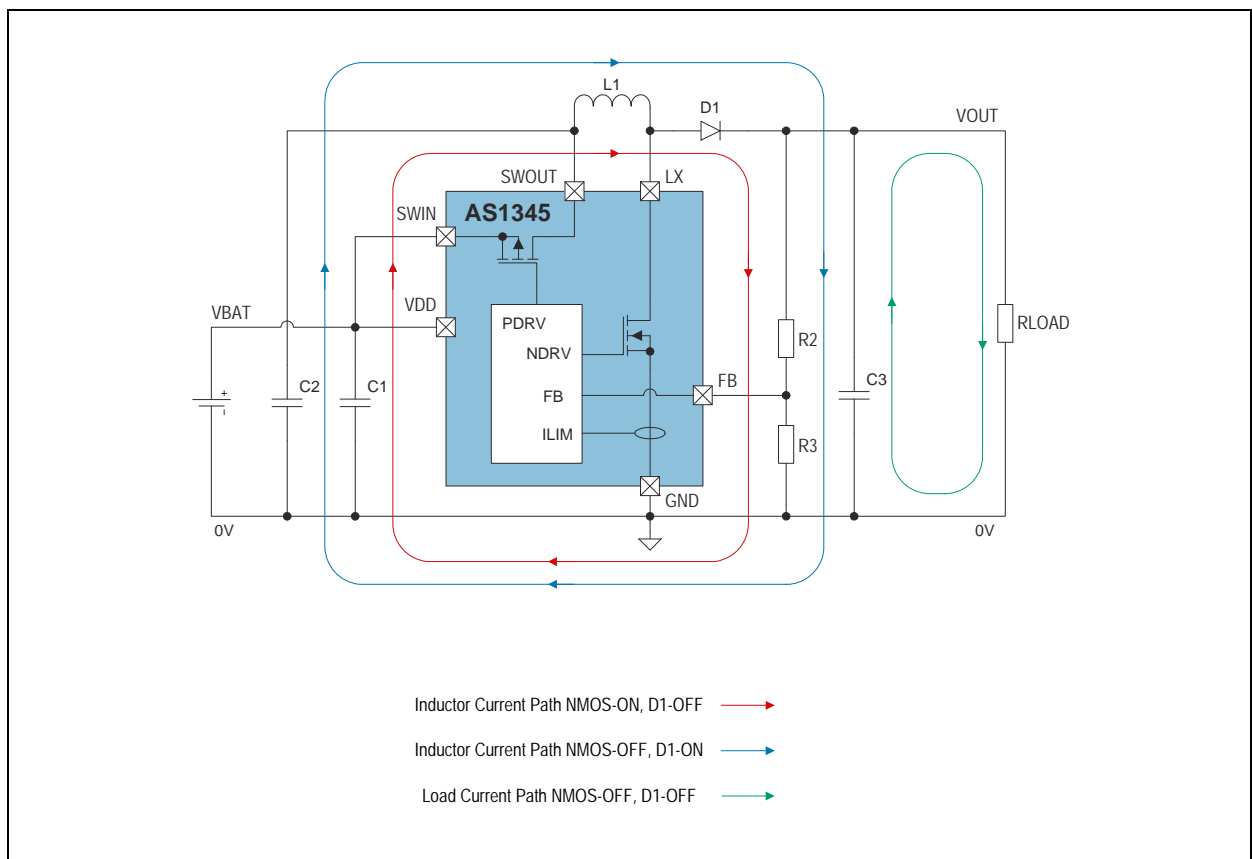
L1
D1
VOUT
SWOUT
LX
SWIN
AS1345
VBAT
VDD
PDRV
NDRV
FB
ILIM
FB
GND
R2
R3
RLOAD
C2
C1
C3
+
-
0V
0V

Inductor Current Path NMOS-ON, D1-OFF
Inductor Current Path NMOS-OFF, D1-ON
Load Current Path NMOS-OFF, D1-OFF